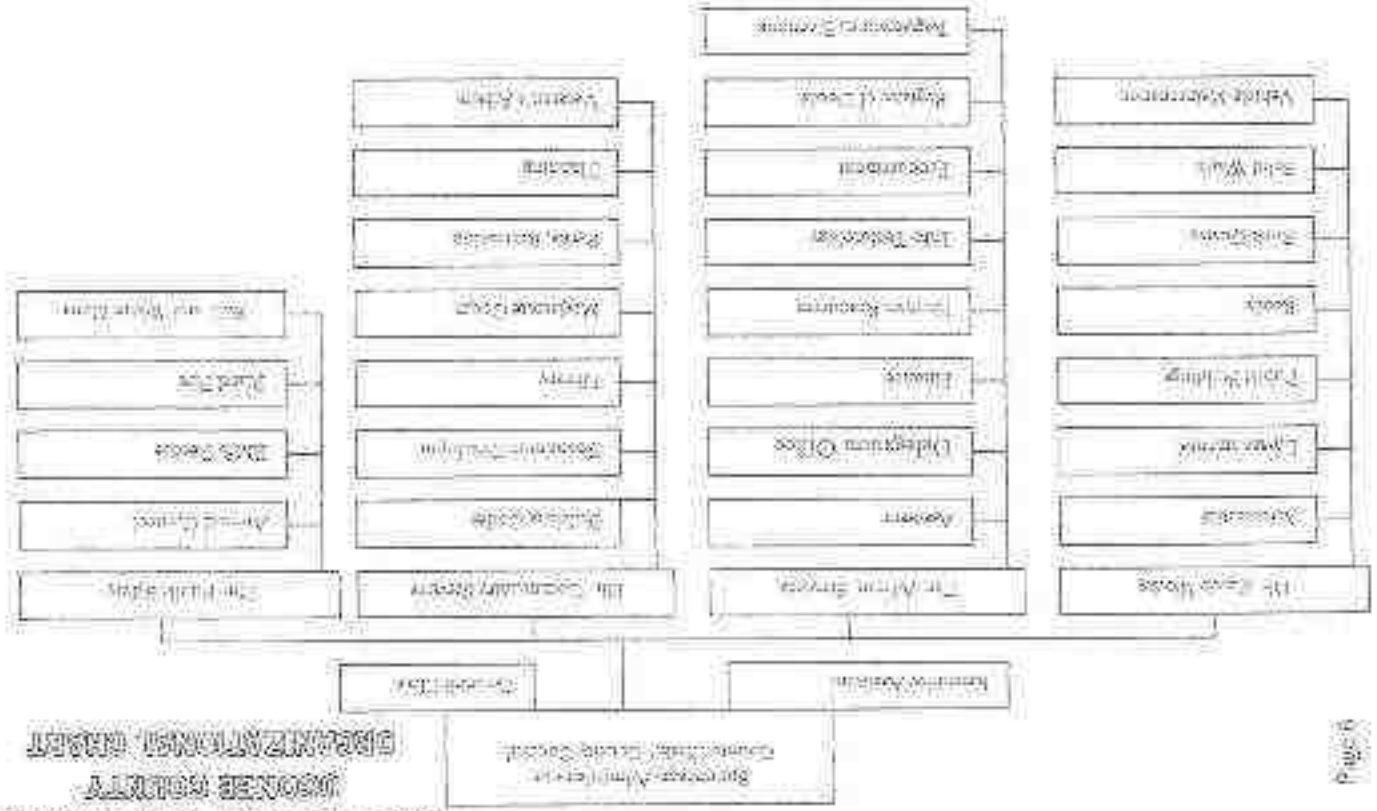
MONROE COUNTY
ORGANIZATIONAL CHART

Page 9

Executive Administrator
County Clerk / County Council

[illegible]

Executive Assistant

Div. of Public Works

Div. of Community Services

Div. of Admin. Services

Div. of Public Safety

Engineering

Facilities Maintenance

Fleet Management

Roads

Solid Waste

Utilities

Vehicle Maintenance

Airports

Information Office

Finance

Human Resources

Info. Technology

Procurement

Register of Deeds

Emergency Services

Building Code

Economic Development

Library

Marine Resources

Parks / Recreation

Planning

Veterans Affairs

Animal Control

EMS / Rescue

Fire / Rescue

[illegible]